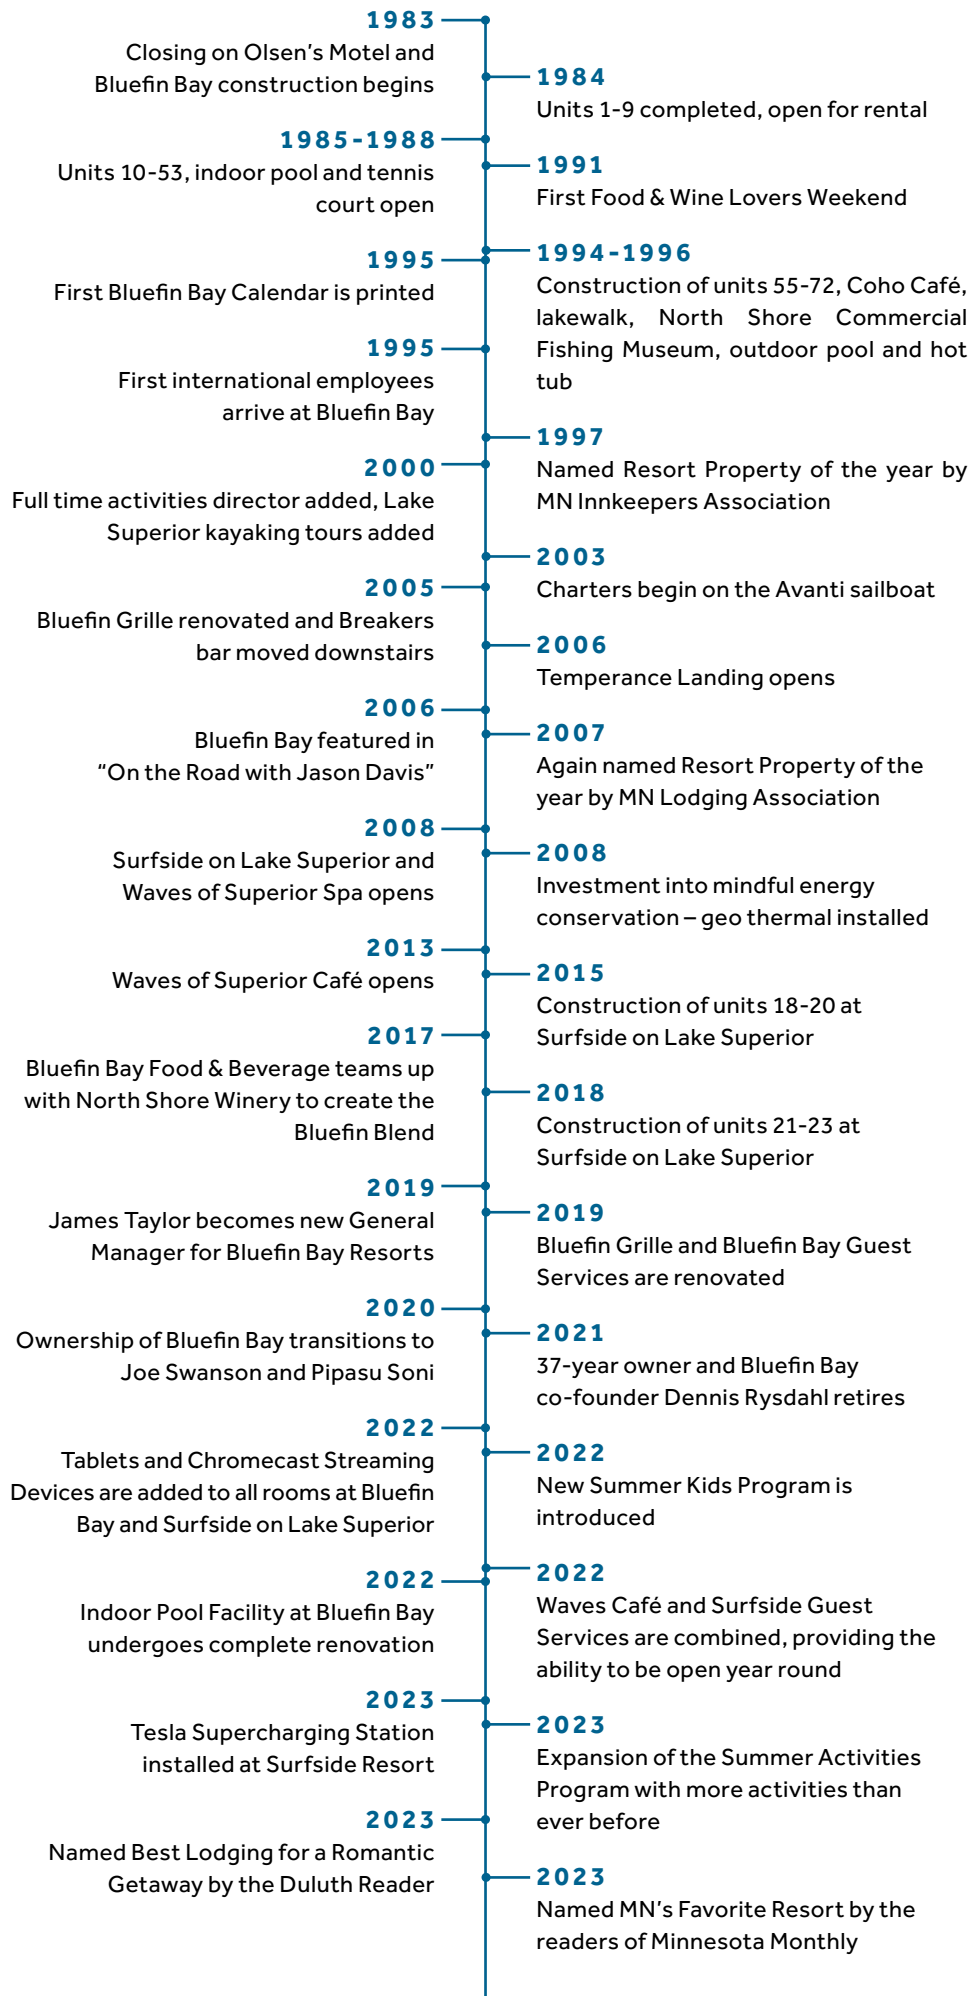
1983
Closing on Olsen's Motel and Bluefin Bay construction begins

1984
Units 1-9 completed, open for rental

1985-1988
Units 10-53, indoor pool and tennis court open

1991
First Food & Wine Lovers Weekend

1995
First Bluefin Bay Calendar is printed

1994-1996
Construction of units 55-72, Coho Café, lakewalk, North Shore Commercial Fishing Museum, outdoor pool and hot tub

1995
First international employees arrive at Bluefin Bay

1997
Named Resort Property of the year by MN Innkeepers Association

2000
Full time activities director added, Lake Superior kayaking tours added

2003
Charters begin on the Avanti sailboat

2005
Bluefin Grille renovated and Breakers bar moved downstairs

2006
Temperance Landing opens

2006
Bluefin Bay featured in "On the Road with Jason Davis"

2007
Again named Resort Property of the year by MN Lodging Association

2008
Surfside on Lake Superior and Waves of Superior Spa opens

2008
Investment into mindful energy conservation – geo thermal installed

2013
Waves of Superior Café opens

2015
Construction of units 18-20 at Surfside on Lake Superior

2017
Bluefin Bay Food & Beverage teams up with North Shore Winery to create the Bluefin Blend

2018
Construction of units 21-23 at Surfside on Lake Superior

2019
James Taylor becomes new General Manager for Bluefin Bay Resorts

2019
Bluefin Grille and Bluefin Bay Guest Services are renovated

2020
Ownership of Bluefin Bay transitions to Joe Swanson and Pipasu Soni

2021
37-year owner and Bluefin Bay co-founder Dennis Rysdahl retires

2022
Tablets and Chromecast Streaming Devices are added to all rooms at Bluefin Bay and Surfside on Lake Superior

2022
New Summer Kids Program is introduced

2022
Indoor Pool Facility at Bluefin Bay undergoes complete renovation

2022
Waves Café and Surfside Guest Services are combined, providing the ability to be open year round

2023
Tesla Supercharging Station installed at Surfside Resort

2023
Expansion of the Summer Activities Program with more activities than ever before

2023
Named Best Lodging for a Romantic Getaway by the Duluth Reader

2023
Named MN's Favorite Resort by the readers of Minnesota Monthly